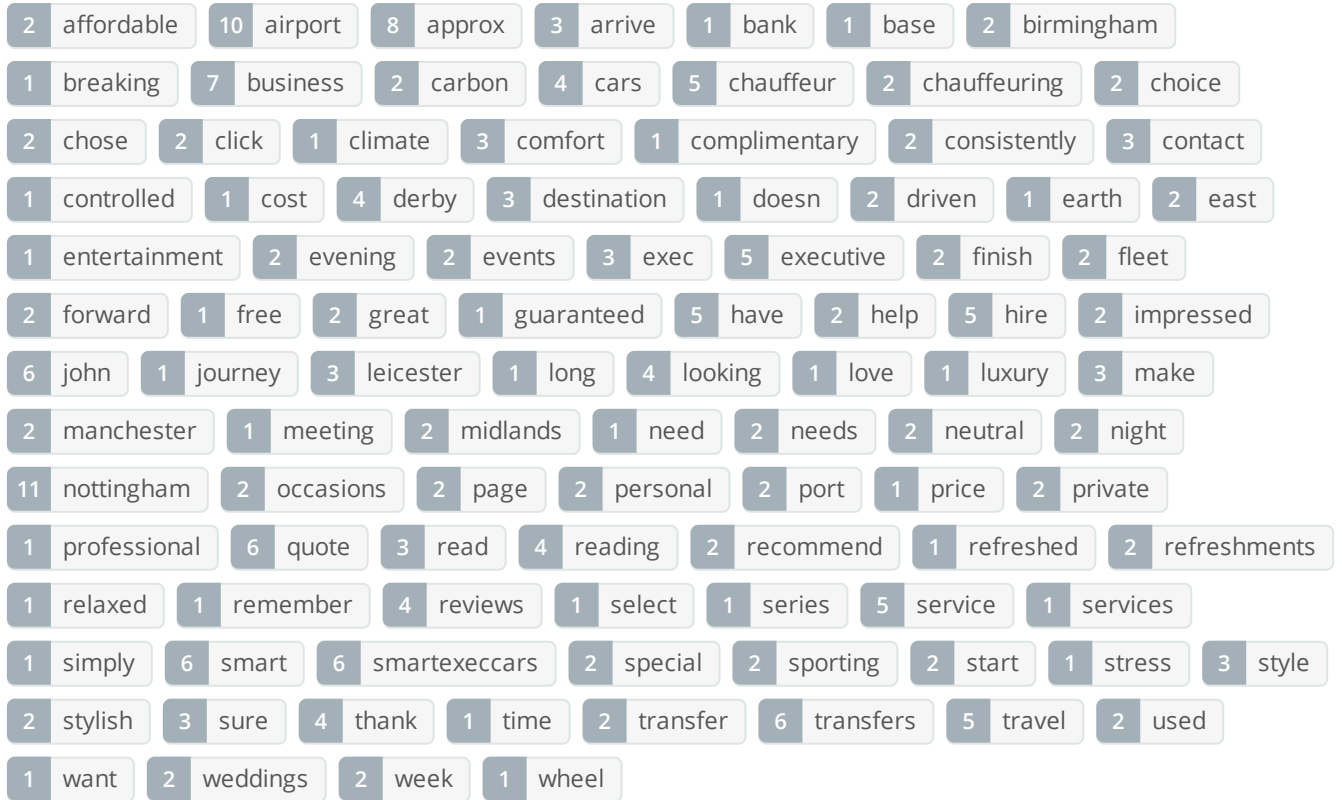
2 affordable 10 airport 8 approx 3 arrive 1 bank 1 base 2 birmingham
1 breaking 7 business 2 carbon 4 cars 5 chauffeur 2 chauffeuring 2 choice
2 chose 2 click 1 climate 3 comfort 1 complimentary 2 consistently 3 contact
1 controlled 1 cost 4 derby 3 destination 1 doesn 2 driven 1 earth 2 east
1 entertainment 2 evening 2 events 3 exec 5 executive 2 finish 2 fleet
2 forward 1 free 2 great 1 guaranteed 5 have 2 help 5 hire 2 impressed
6 john 1 journey 3 leicester 1 long 4 looking 1 love 1 luxury 3 make
2 manchester 1 meeting 2 midlands 1 need 2 needs 2 neutral 2 night
11 nottingham 2 occasions 2 page 2 personal 2 port 1 price 2 private
1 professional 6 quote 3 read 4 reading 2 recommend 1 refreshed 2 refreshments
1 relaxed 1 remember 4 reviews 1 select 1 series 5 service 1 services
1 simply 6 smart 6 smartexeccars 2 special 2 sporting 2 start 1 stress 3 style
2 stylish 3 sure 4 thank 1 time 2 transfer 6 transfers 5 travel 2 used
1 want 2 weddings 2 week 1 wheel